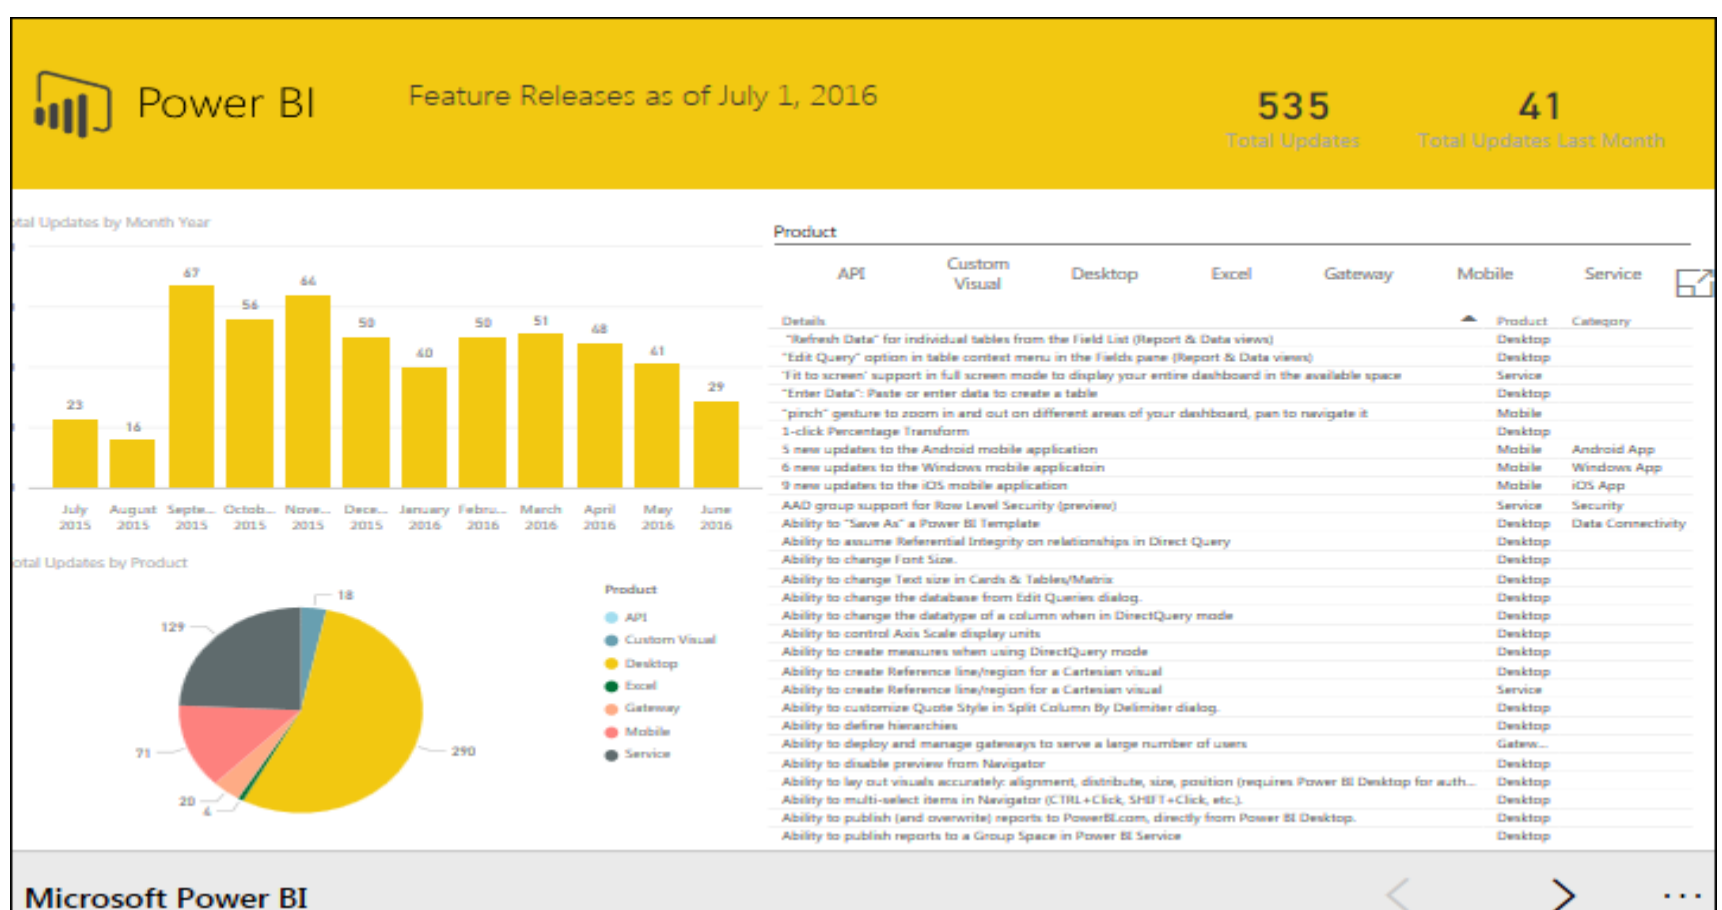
Power BI

Feature Releases as of July 1, 2016

535
Total Updates

41
Total Updates Last Month

tal Updates by Month Year

| July 2015 | August 2015 | Septe... 2015 | Octob... 2015 | Nove... 2015 | Dece... 2015 | January 2016 | Febru... 2016 | March 2016 | April 2016 | May 2016 | June 2016 |
|---|---|---|---|---|---|---|---|---|---|---|---|
| 23 | 16 | 67 | 56 | 64 | 50 | 40 | 50 | 51 | 48 | 41 | 29 |

otal Updates by Product

18
129
71
20
4
290

Product
API
Custom Visual
Desktop
Excel
Gateway
Mobile
Service

Product

API | Custom Visual | Desktop | Excel | Gateway | Mobile | Service

| Details | Product | Category |
|---|---|---|
| "Refresh Data" for individual tables from the Field List (Report & Data views) | Desktop | |
| "Edit Query" option in table context menu in the Fields pane (Report & Data views) | Desktop | |
| "Fit to screen" support in full screen mode to display your entire dashboard in the available space | Service | |
| "Enter Data": Paste or enter data to create a table | Desktop | |
| "pinch" gesture to zoom in and out on different areas of your dashboard, pan to navigate it | Mobile | |
| 1-click Percentage Transform | Desktop | |
| 5 new updates to the Android mobile application | Mobile | Android App |
| 6 new updates to the Windows mobile applicatoin | Mobile | Windows App |
| 9 new updates to the iOS mobile application | Mobile | iOS App |
| AAD group support for Row Level Security (preview) | Service | Security |
| Ability to "Save As" a Power BI Template | Desktop | Data Connectivity |
| Ability to assume Referential Integrity on relationships in Direct Query | Desktop | |
| Ability to change Font Size. | Desktop | |
| Ability to change Text size in Cards & Tables/Matrix | Desktop | |
| Ability to change the database from Edit Queries dialog. | Desktop | |
| Ability to change the datatype of a column when in DirectQuery mode | Desktop | |
| Ability to control Axis Scale display units | Desktop | |
| Ability to create measures when using DirectQuery mode | Desktop | |
| Ability to create Reference line/region for a Cartesian visual | Desktop | |
| Ability to create Reference line/region for a Cartesian visual | Service | |
| Ability to customize Quote Style in Split Column By Delimiter dialog. | Desktop | |
| Ability to define hierarchies | Desktop | |
| Ability to deploy and manage gateways to serve a large number of users | Gatew... | |
| Ability to disable preview from Navigator | Desktop | |
| Ability to lay out visuals accurately: alignment, distribute, size, position (requires Power BI Desktop for auth... | Desktop | |
| Ability to multi-select items in Navigator (CTRL+Click, SHIFT+Click, etc.). | Desktop | |
| Ability to publish (and overwrite) reports to PowerBI.com, directly from Power BI Desktop. | Desktop | |
| Ability to publish reports to a Group Space in Power BI Service | Desktop | |

Microsoft Power BI

...